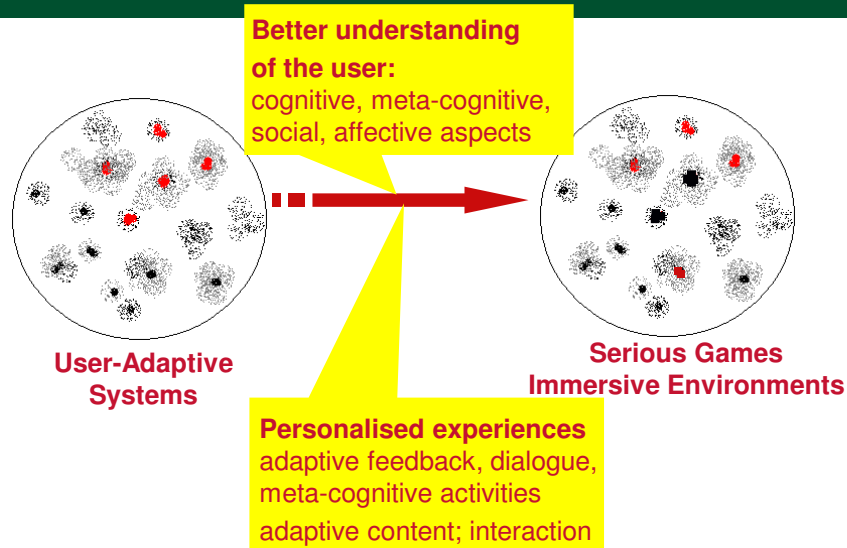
Better understanding of the user:
cognitive, meta-cognitive, social, affective aspects

User-Adaptive Systems

Serious Games
Immersive Environments

Personalised experiences
adaptive feedback, dialogue, meta-cognitive activities
adaptive content; interaction